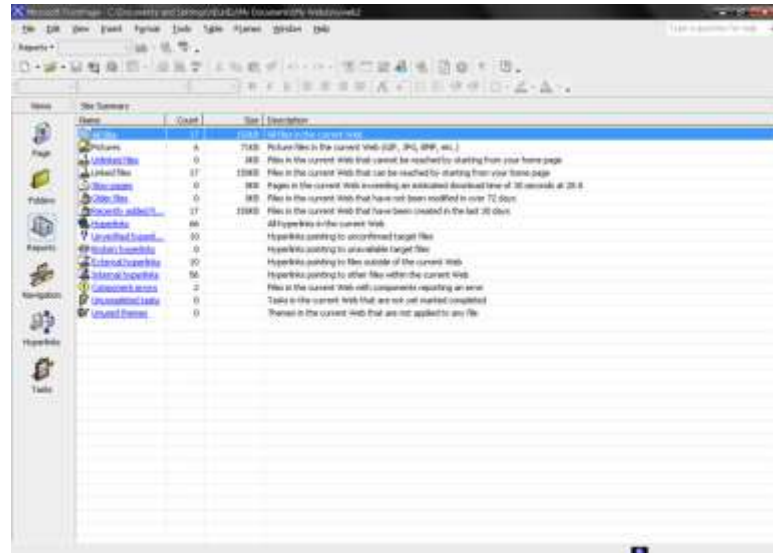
Microsoft FrontPage - C:\Documents and Settings\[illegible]\My Documents\My Webs\myweb2

File Edit View Insert Format Tools Table Frames Window Help

Type a question for help

Reports

Views

Page

Folders

Reports

Navigation

Hyperlinks

Tasks

Site Summary

| Name | Count | Size | Description |
|---|---|---|---|
| All files | 17 | 155KB | All files in the current Web |
| Pictures | 6 | 71KB | Picture files in the current Web (GIF, JPG, BMP, etc.) |
| Unlinked files | 0 | 0KB | Files in the current Web that cannot be reached by starting from your home page |
| Linked files | 17 | 155KB | Files in the current Web that can be reached by starting from your home page |
| Slow pages | 0 | 0KB | Pages in the current Web exceeding an estimated download time of 30 seconds at 28.8 |
| Older files | 0 | 0KB | Files in the current Web that have not been modified in over 72 days |
| Recently added fi... | 17 | 155KB | Files in the current Web that have been created in the last 30 days |
| Hyperlinks | 66 | | All hyperlinks in the current Web |
| Unverified hyperl... | 10 | | Hyperlinks pointing to unconfirmed target files |
| Broken hyperlinks | 0 | | Hyperlinks pointing to unavailable target files |
| External hyperlinks | 10 | | Hyperlinks pointing to files outside of the current Web |
| Internal hyperlinks | 56 | | Hyperlinks pointing to other files within the current Web |
| Component errors | 2 | | Files in the current Web with components reporting an error |
| Uncompleted tasks | 0 | | Tasks in the current Web that are not yet marked completed |
| Unused themes | 0 | | Themes in the current Web that are not applied to any file |